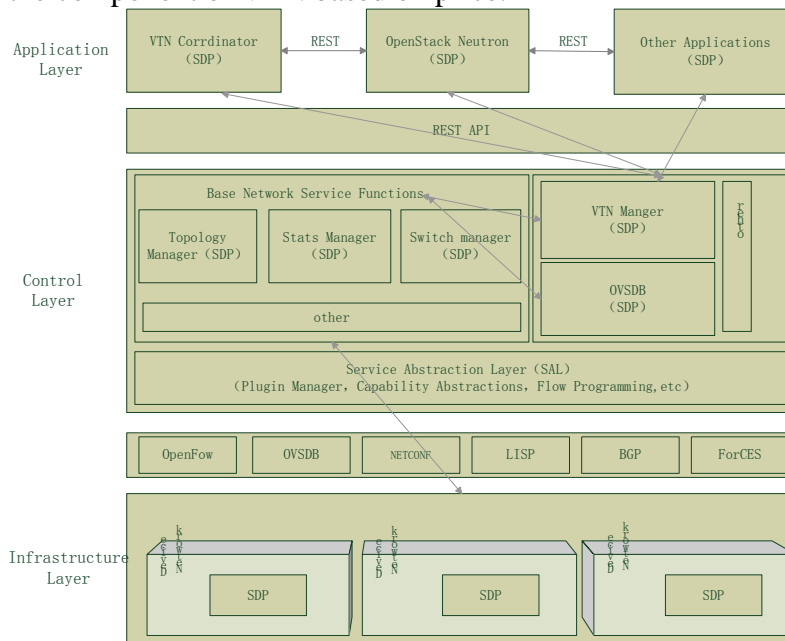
Application Layer

VTN Corrdinator (SDP)

REST

OpenStack Neutron (SDP)

REST

Other Applications (SDP)

REST API

Control Layer

Base Network Service Functions

Topology Manager (SDP)

Stats Manager (SDP)

Switch manager (SDP)

other

VTN Manger (SDP)

OVSDB (SDP)

other

Service Abstraction Layer (SAL)
(Plugin Manager, Capability Abstractions, Flow Programming,etc)

OpenFow

OVSDB

NETCONF

LISP

BGP

ForCES

Infrastructure Layer

Device Network

SDP

Device Network

SDP

Device Network

SDP